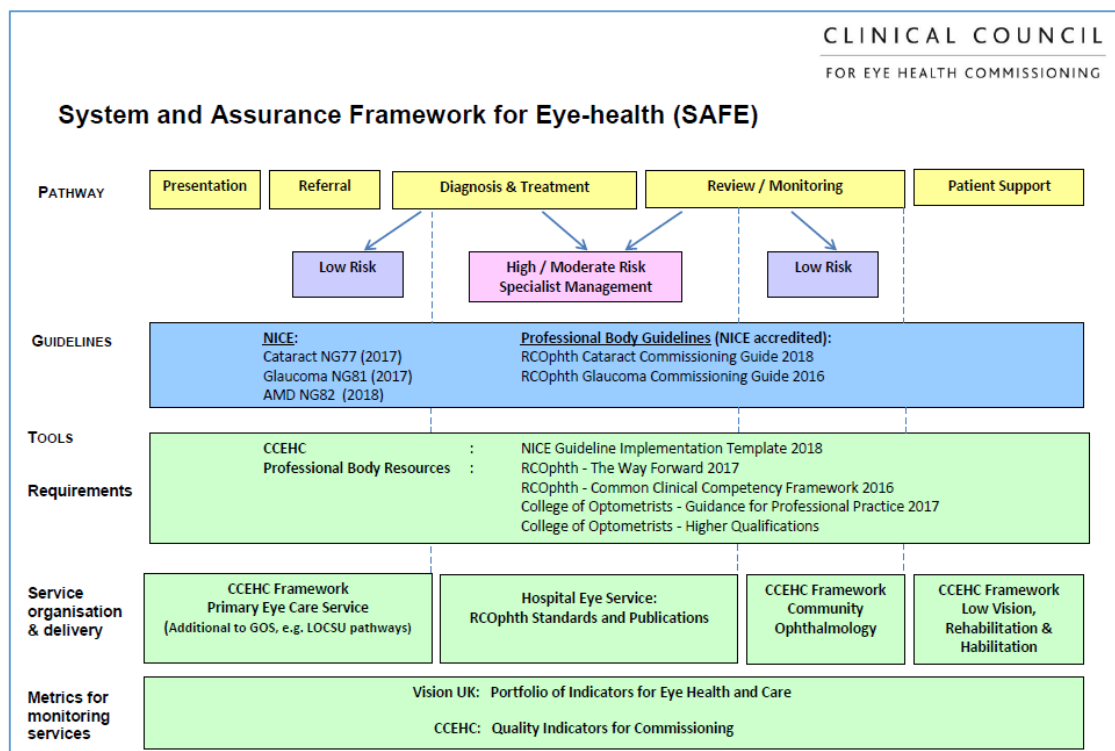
CLINICAL COUNCIL
FOR EYE HEALTH COMMISSIONING

System and Assurance Framework for Eye-health (SAFE)

PATHWAY

Presentation

Referral

Diagnosis & Treatment

Review / Monitoring

Patient Support

Low Risk

High / Moderate Risk Specialist Management

Low Risk

GUIDELINES

NICE:
Cataract NG77 (2017)
Glaucoma NG81 (2017)
AMD NG82 (2018)

Professional Body Guidelines (NICE accredited):
RCOphth Cataract Commissioning Guide 2018
RCOphth Glaucoma Commissioning Guide 2016

TOOLS

Requirements

CCEHC : NICE Guideline Implementation Template 2018
Professional Body Resources : RCOphth - The Way Forward 2017
RCOphth - Common Clinical Competency Framework 2016
College of Optometrists - Guidance for Professional Practice 2017
College of Optometrists - Higher Qualifications

Service organisation & delivery

CCEHC Framework
Primary Eye Care Service
(Additional to GOS, e.g. LOCSU pathways)

Hospital Eye Service:
RCOphth Standards and Publications

CCEHC Framework
Community
Ophthalmology

CCEHC Framework
Low Vision,
Rehabilitation &
Habilitation

Metrics for monitoring services

Vision UK: Portfolio of Indicators for Eye Health and Care

CCEHC: Quality Indicators for Commissioning